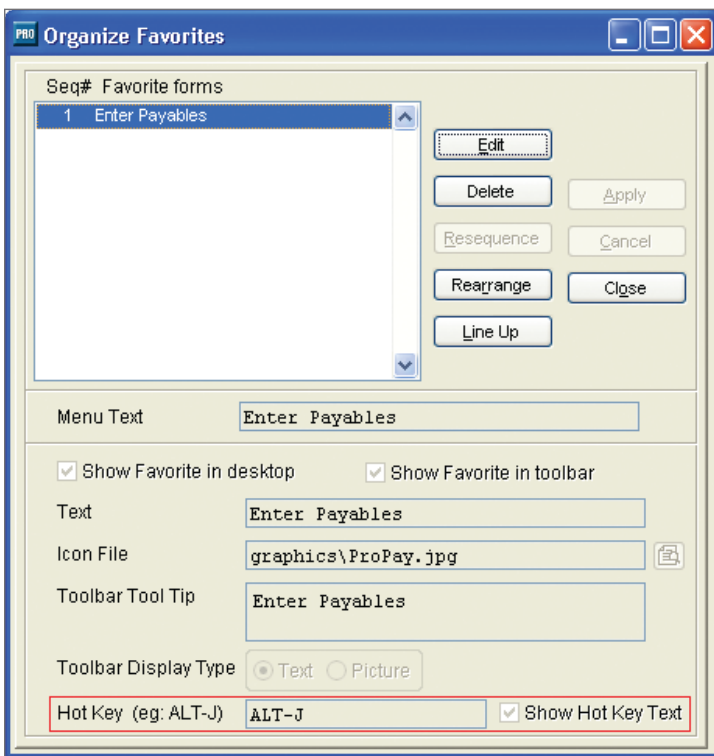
PRO Organize Favorites

Seq# Favorite forms

1 Enter Payables

Edit

Delete

Apply

Resequence

Cancel

Rearrange

Close

Line Up

Menu Text Enter Payables

Show Favorite in desktop

Show Favorite in toolbar

Text Enter Payables

Icon File graphics\ProPay.jpg

Toolbar Tool Tip Enter Payables

Toolbar Display Type Text Picture

Hot Key (eg: ALT-J) ALT-J Show Hot Key Text